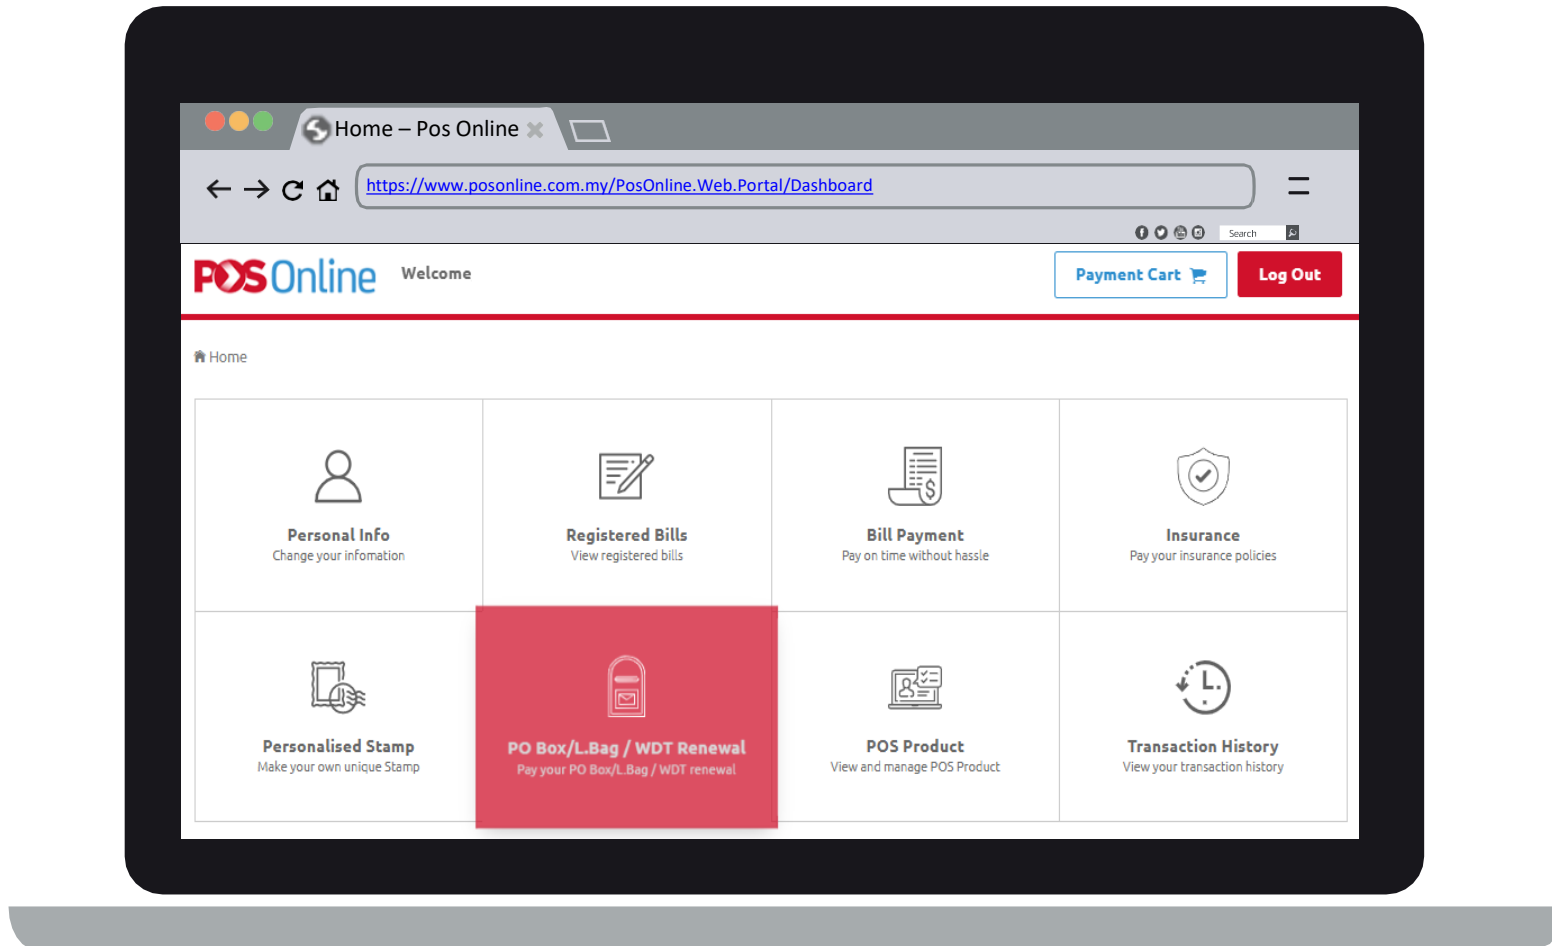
Home – Pos Online

https://www.posonline.com.my/PosOnline.Web.Portal/Dashboard

Search

POS Online Welcome

Payment Cart

Log Out

Home

Personal Info
Change your infomation

Registered Bills
View registered bills

Bill Payment
Pay on time without hassle

Insurance
Pay your insurance policies

Personalised Stamp
Make your own unique Stamp

PO Box/L.Bag / WDT Renewal
Pay your PO Box/L.Bag / WDT renewal

POS Product
View and manage POS Product

Transaction History
View your transaction history